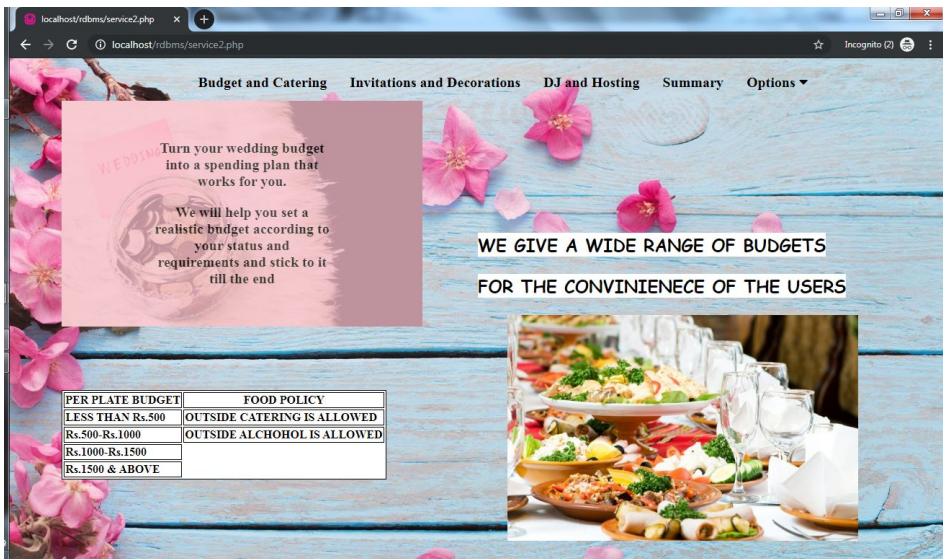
localhost/rdbms/service2.php ×

localhost/rdbms/service2.php

Incognito (2)

Budget and Catering Invitations and Decorations DJ and Hosting Summary Options ▾

Turn your wedding budget into a spending plan that works for you.

We will help you set a realistic budget according to your status and requirements and stick to it till the end

WE GIVE A WIDE RANGE OF BUDGETS

FOR THE CONVINIENECE OF THE USERS

| PER PLATE BUDGET | FOOD POLICY |
|---|---|
| LESS THAN Rs.500 | OUTSIDE CATERING IS ALLOWED |
| Rs.500-Rs.1000 | OUTSIDE ALCHOHOL IS ALLOWED |
| Rs.1000-Rs.1500 | |
| Rs.1500 & ABOVE | |